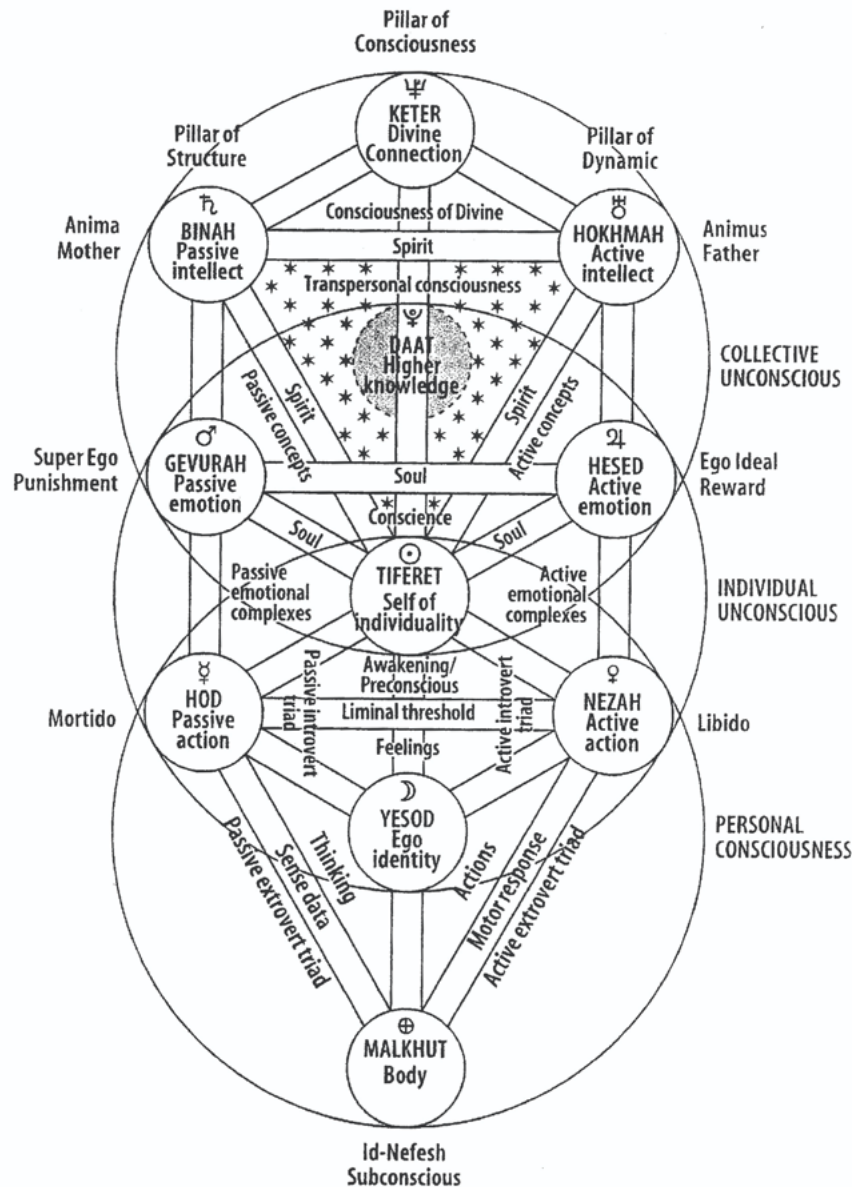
Pillar of Consciousness

♆
KETER
Divine Connection

Pillar of Structure

Pillar of Dynamic

Anima Mother

♄
BINAH
Passive intellect

Consciousness of Divine

Spirit

♅
HOKHMAH
Active intellect

Animus Father

Transpersonal consciousness

♇
DAAT
Higher knowledge

COLLECTIVE UNCONSCIOUS

Spirit

Passive concepts

Spirit

Active concepts

Super Ego Punishment

♂
GEVURAH
Passive emotion

Soul

♃
HESED
Active emotion

Ego Ideal Reward

Conscience

Soul

Soul

☉
TIFERET
Self of individuality

Passive emotional complexes

Active emotional complexes

INDIVIDUAL UNCONSCIOUS

Passive introvert triad

Awakening/ Preconscious

Liminal threshold

Active introvert triad

Mortido

☿
HOD
Passive action

♀
NEZAH
Active action

Libido

Feelings

☽
YESOD
Ego identity

PERSONAL CONSCIOUSNESS

Passive extrovert triad

Sense data

Thinking

Actions

Motor response

Active extrovert triad

⊕
MALKHUT
Body

Id-Nefesh Subconscious